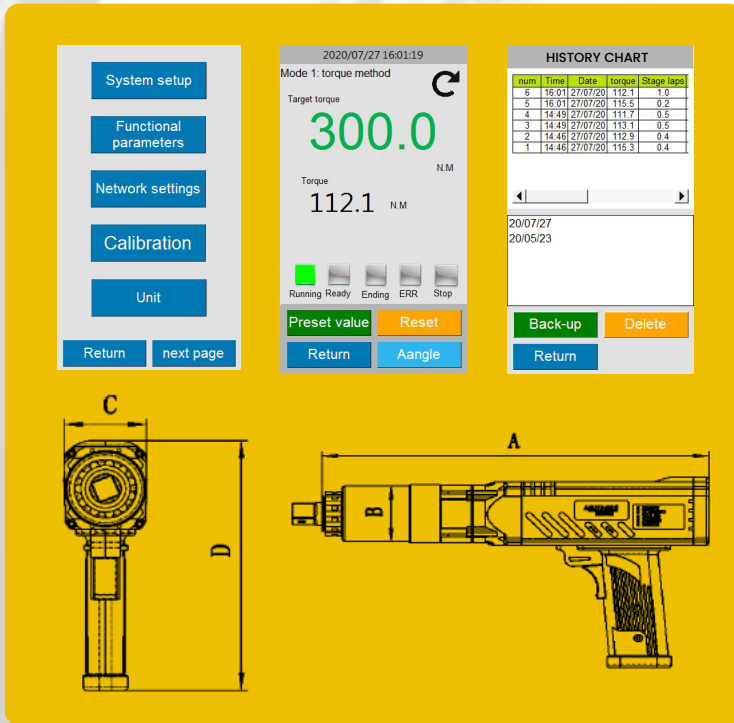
System setup

Functional parameters

Network settings

Calibration

Unit

Return

next page

2020/07/27 16:01:19

Mode 1: torque method

Target torque

300.0

N.M

Torque

112.1

N.M

Running

Ready

Ending

ERR

Stop

Preset value

Reset

Return

Aangle

HISTORY CHART

| num | Time | Date | torque | Stage laps |
|---|---|---|---|---|
| 6 | 16:01 | 27/07/20 | 112.1 | 1.0 |
| 5 | 16:01 | 27/07/20 | 115.5 | 0.2 |
| 4 | 14:49 | 27/07/20 | 111.7 | 0.5 |
| 3 | 14:49 | 27/07/20 | 113.1 | 0.5 |
| 2 | 14:46 | 27/07/20 | 112.9 | 0.4 |
| 1 | 14:46 | 27/07/20 | 115.3 | 0.4 |

20/07/27
20/05/23

Back-up

Delete

Return

C

D

A

B